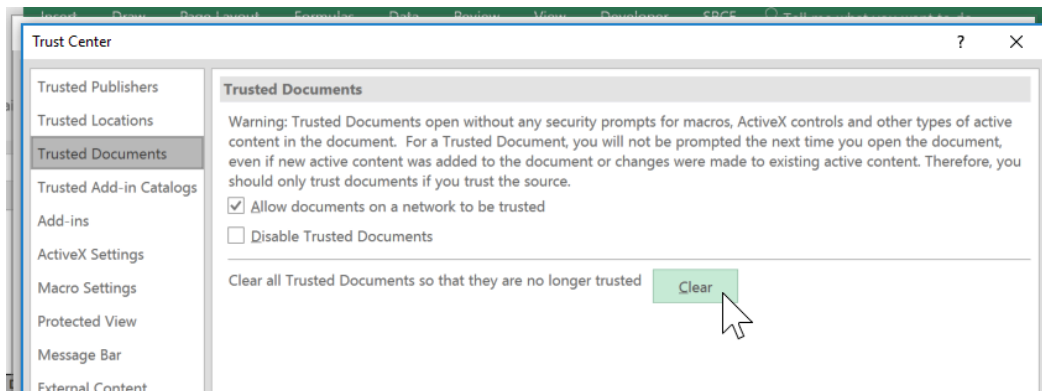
Insert Draw Page Layout Formulas Data Review View Developer SBCE Tell me what you want to do

Trust Center

?

Trusted Publishers
Trusted Locations
Trusted Documents
Trusted Add-in Catalogs
Add-ins
ActiveX Settings
Macro Settings
Protected View
Message Bar
External Content

Trusted Documents

Warning: Trusted Documents open without any security prompts for macros, ActiveX controls and other types of active content in the document. For a Trusted Document, you will not be prompted the next time you open the document, even if new active content was added to the document or changes were made to existing active content. Therefore, you should only trust documents if you trust the source.

Allow documents on a network to be trusted

Disable Trusted Documents

Clear all Trusted Documents so that they are no longer trusted

Clear